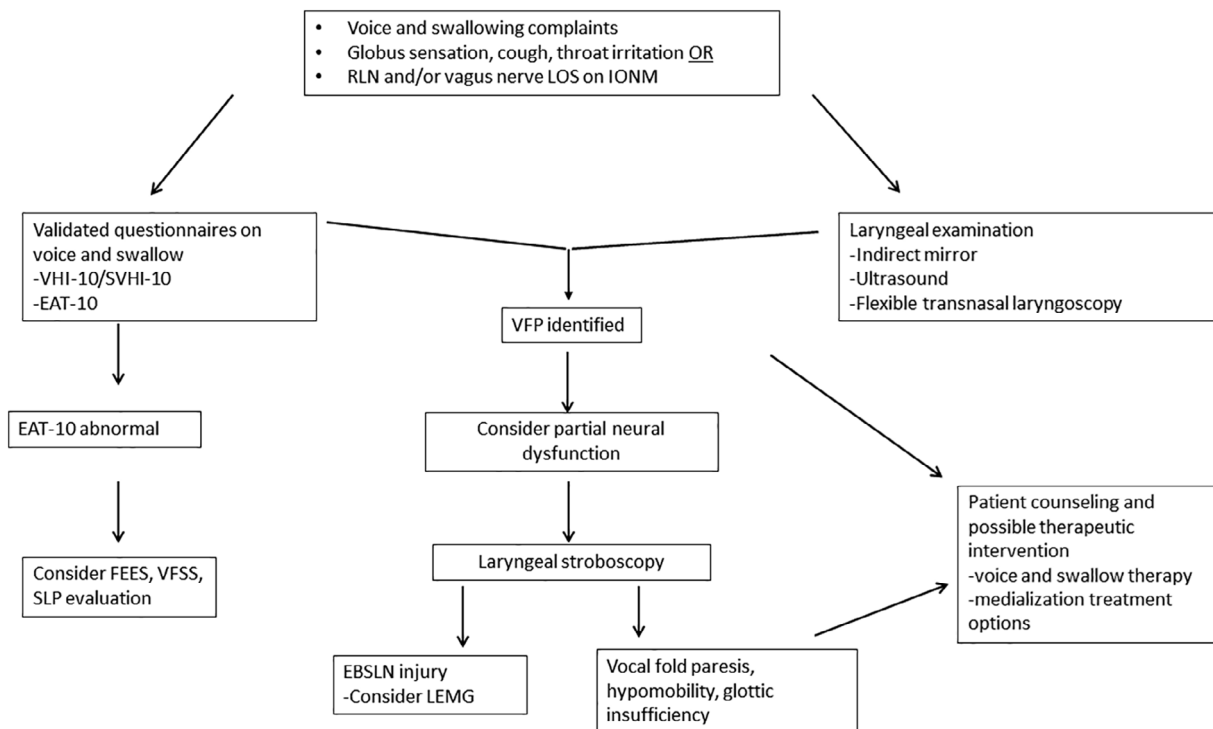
- Voice and swallowing complaints
- Globus sensation, cough, throat irritation OR
- RLN and/or vagus nerve LOS on IONM

Validated questionnaires on voice and swallow
-VHI-10/SVHI-10
-EAT-10

Laryngeal examination
-Indirect mirror
-Ultrasound
-Flexible transnasal laryngoscopy

VFP identified

EAT-10 abnormal

Consider partial neural dysfunction

Patient counseling and possible therapeutic intervention
-voice and swallow therapy
-medialization treatment options

Consider FEES, VFSS, SLP evaluation

Laryngeal stroboscopy

EBSLN injury
-Consider LEMG

Vocal fold paresis, hypomobility, glottic insufficiency